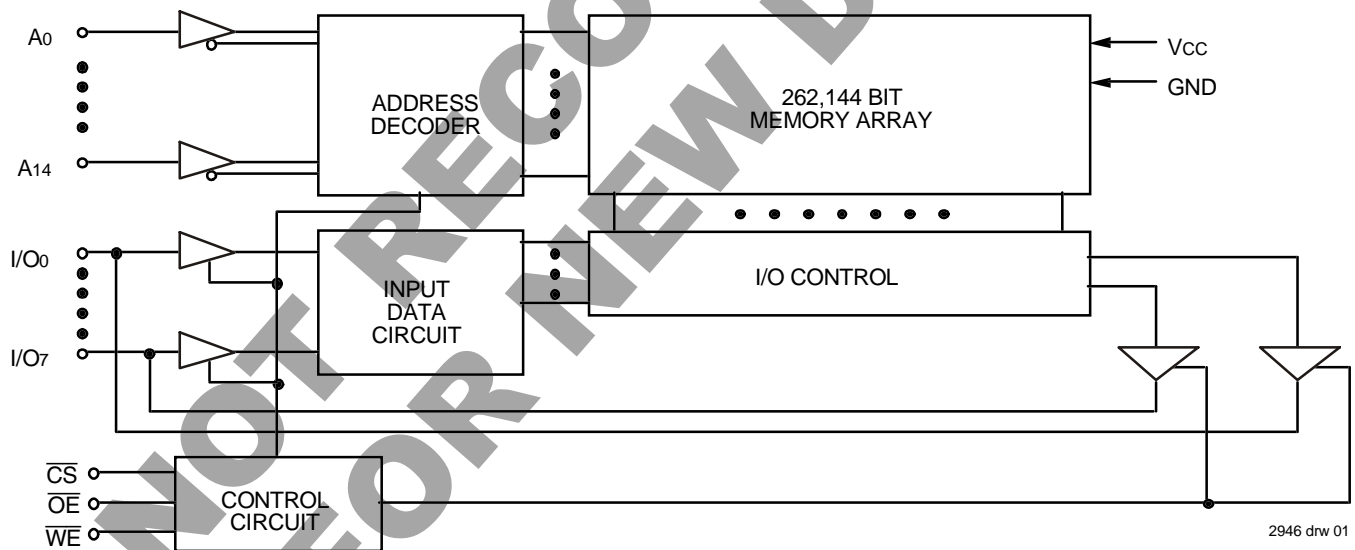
$A_0$

$A_{14}$

ADDRESS DECODER

262,144 BIT MEMORY ARRAY

$V_{CC}$

GND

$I/O_0$

$I/O_7$

INPUT DATA CIRCUIT

I/O CONTROL

$\overline{CS}$

$\overline{OE}$

$\overline{WE}$

CONTROL CIRCUIT

2946 drw 01

NOT RECOMMENDED FOR NEW DESIGNS